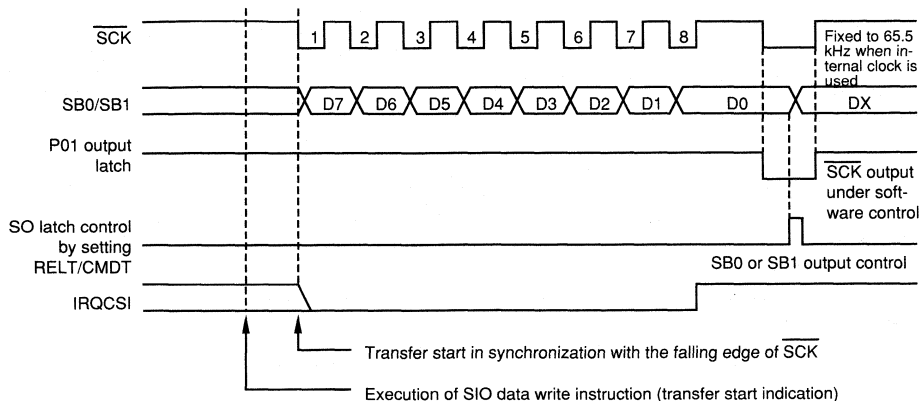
$\overline{SCK}$

1 2 3 4 5 6 7 8

Fixed to 65.5 kHz when internal clock is used

SB0/SB1

D7 D6 D5 D4 D3 D2 D1 D0 DX

P01 output latch

$\overline{SCK}$ output under software control

SO latch control by setting RELT/CMDT

SB0 or SB1 output control

IRQCSI

Transfer start in synchronization with the falling edge of $\overline{SCK}$

Execution of SIO data write instruction (transfer start indication)